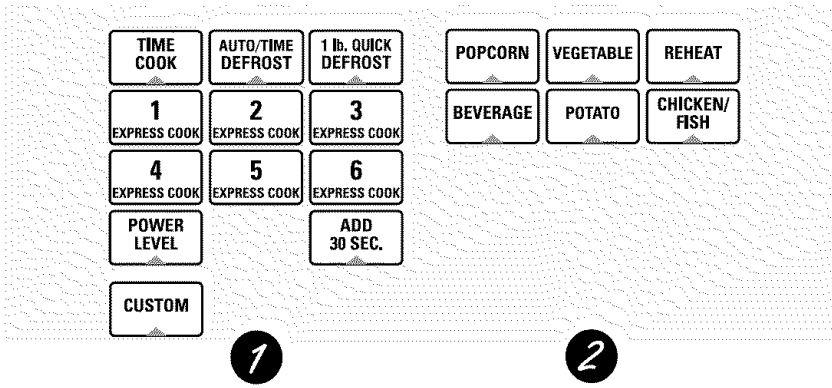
TIME COOK
AUTO/TIME DEFROST
1 lb. QUICK DEFROST
1 EXPRESS COOK
2 EXPRESS COOK
3 EXPRESS COOK
4 EXPRESS COOK
5 EXPRESS COOK
6 EXPRESS COOK
POWER LEVEL
ADD 30 SEC.
CUSTOM

POPCORN
VEGETABLE
REHEAT
BEVERAGE
POTATO
CHICKEN/ FISH

1
2